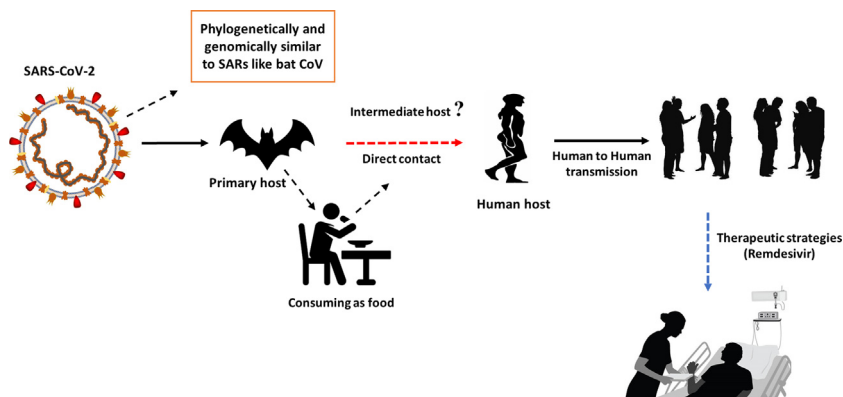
SARS-CoV-2

Phylogenetically and genomically similar to SARs like bat CoV

Primary host

Consuming as food

Intermediate host ?

Direct contact

Human host

Human to Human transmission

Therapeutic strategies (Remdesivir)